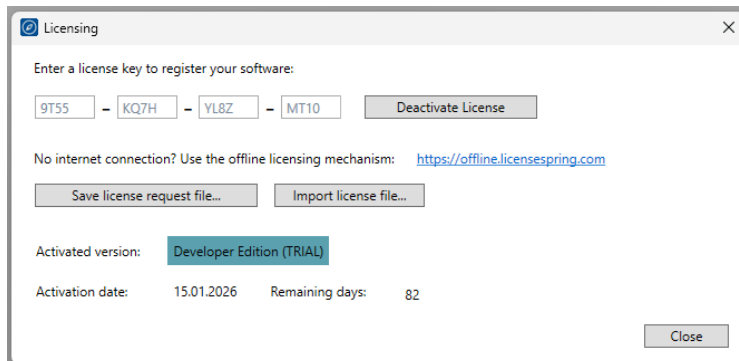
Licensing

×

Enter a license key to register your software:

9T55 – KQ7H – YL8Z – MT10

Deactivate License

No internet connection? Use the offline licensing mechanism: https://offline.licensespring.com

Save license request file...

Import license file...

Activated version: Developer Edition (TRIAL)

Activation date: 15.01.2026 Remaining days: 82

Close